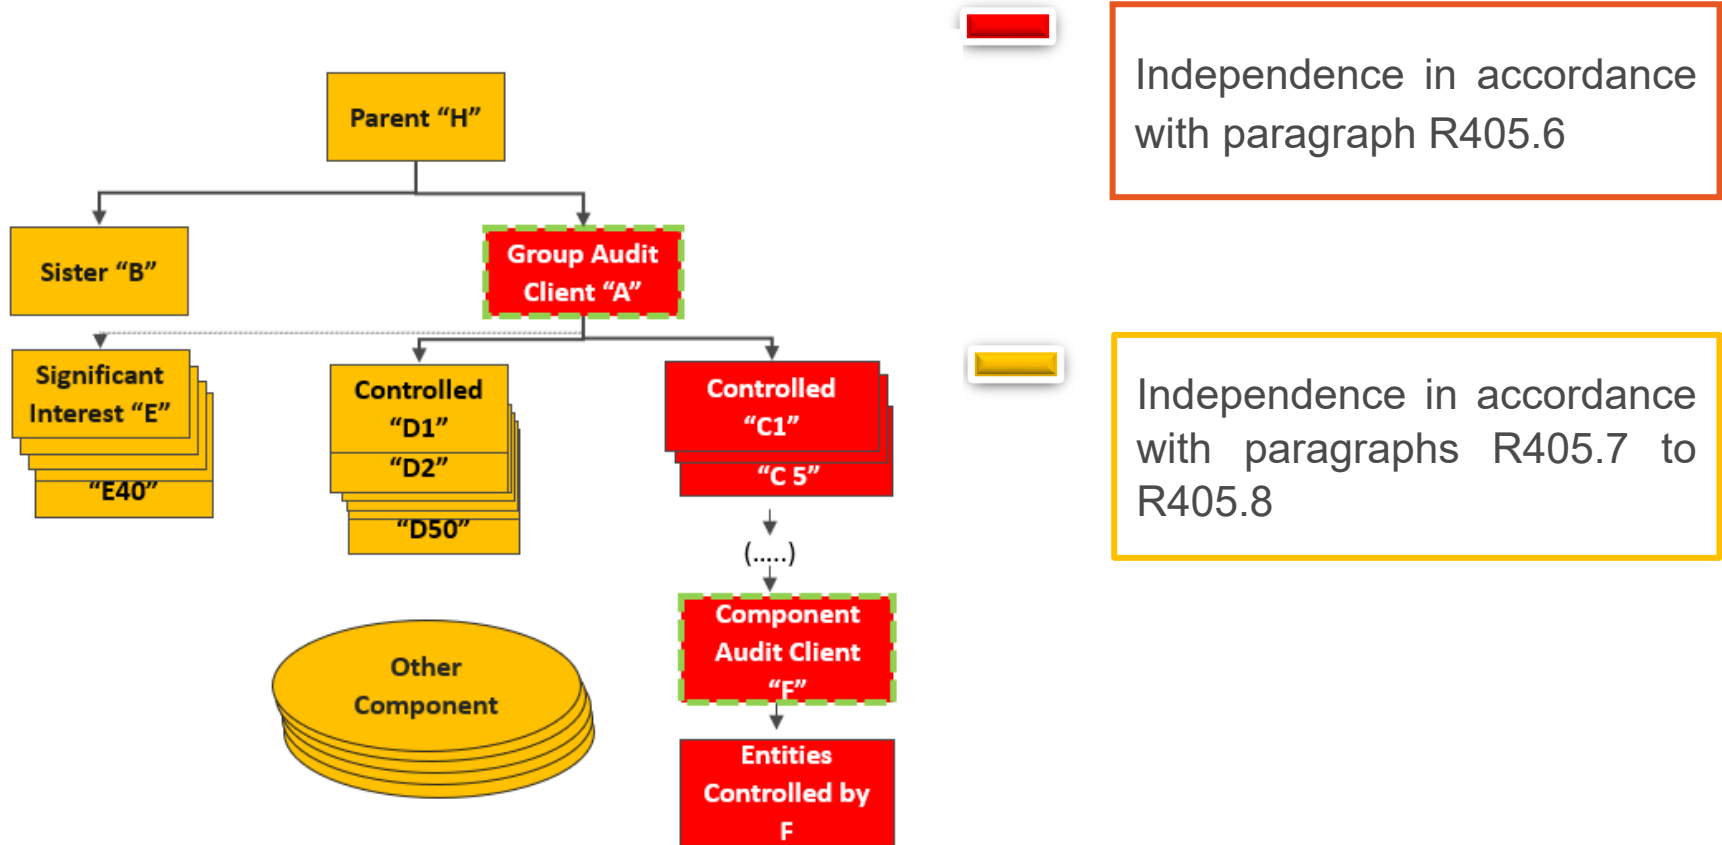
Parent “H”

Sister “B”

Group Audit Client “A”

Significant Interest “E”

“E40”

Controlled “D1”

“D2”

“D50”

Controlled “C1”

“C 5”

(.....)

Component Audit Client “F”

Entities Controlled by F

Other Component

Independence in accordance with paragraph R405.6

Independence in accordance with paragraphs R405.7 to R405.8